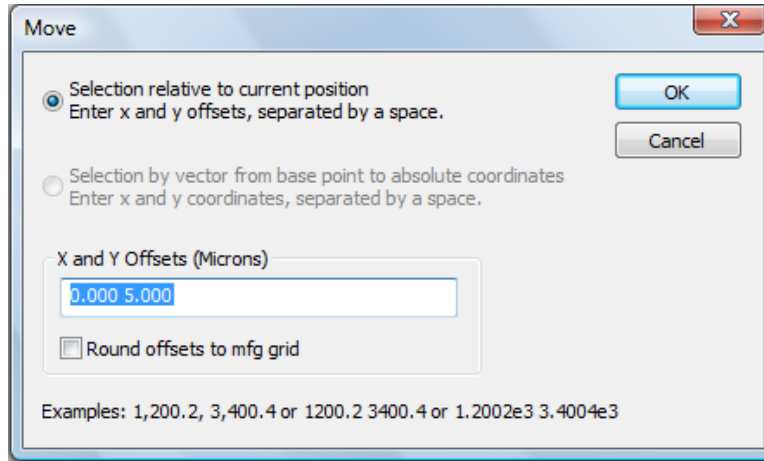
Move

Selection relative to current position
Enter x and y offsets, separated by a space.

OK

Cancel

Selection by vector from base point to absolute coordinates
Enter x and y coordinates, separated by a space.

X and Y Offsets (Microns)

0.000 5.000

Round offsets to mfg grid

Examples: 1,200.2, 3,400.4 or 1200.2 3400.4 or 1.2002e3 3.4004e3